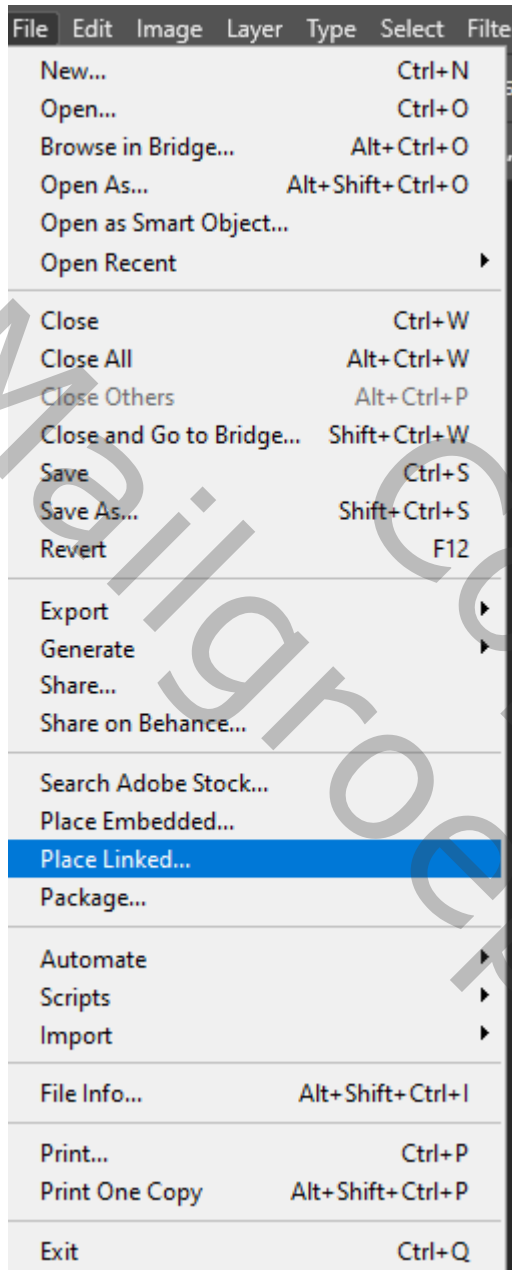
File Edit Image Layer Type Select Filte

| | |
|---|---|
| New... | Ctrl+N |
| Open... | Ctrl+O |
| Browse in Bridge... | Alt+Ctrl+O |
| Open As... | Alt+Shift+Ctrl+O |
| Open as Smart Object... | |
| Open Recent | |
| Close | Ctrl+W |
| Close All | Alt+Ctrl+W |
| Close Others | Alt+Ctrl+P |
| Close and Go to Bridge... | Shift+Ctrl+W |
| Save | Ctrl+S |
| Save As... | Shift+Ctrl+S |
| Revert | F12 |
| Export | |
| Generate | |
| Share... | |
| Share on Behance... | |
| Search Adobe Stock... | |
| Place Embedded... | |
| Place Linked... | |
| Package... | |
| Automate | |
| Scripts | |
| Import | |
| File Info... | Alt+Shift+Ctrl+I |
| Print... | Ctrl+P |
| Print One Copy | Alt+Shift+Ctrl+P |
| Exit | Ctrl+Q |

Mailgroe Co